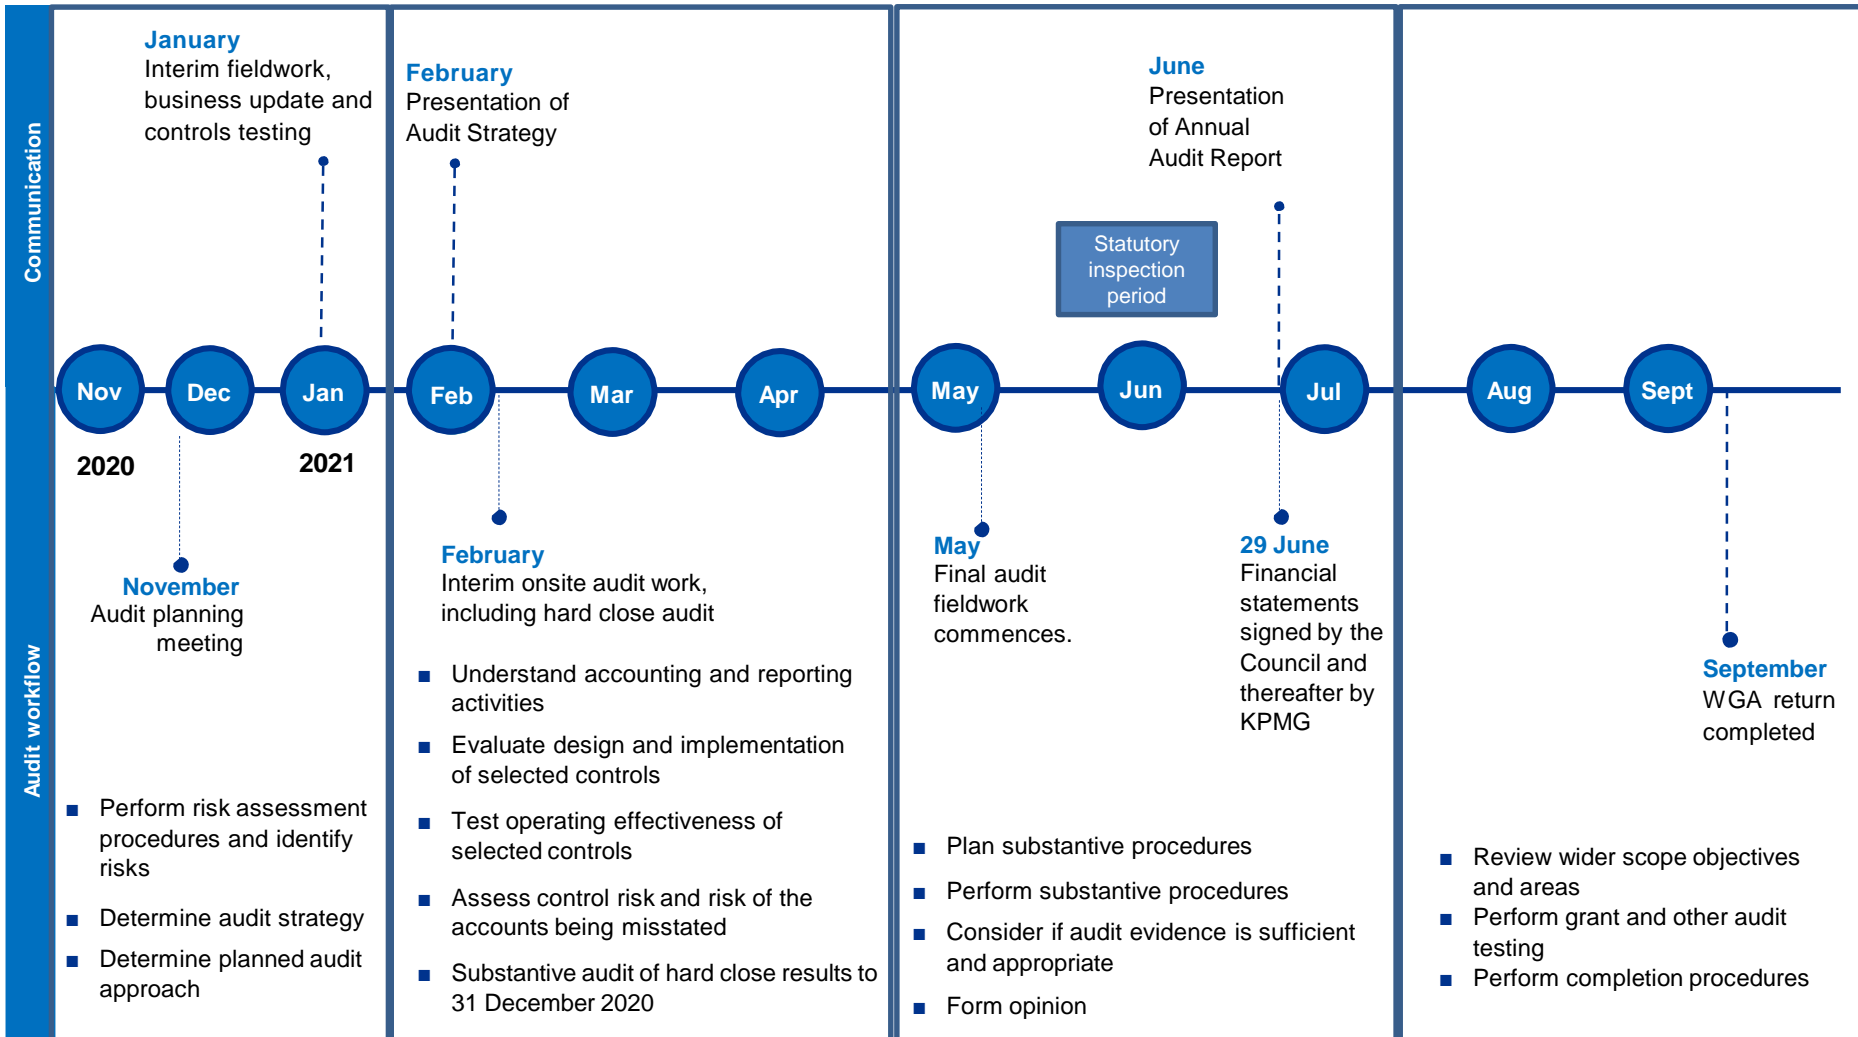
Communication

January
Interim fieldwork, business update and controls testing

February
Presentation of Audit Strategy

June
Presentation of Annual Audit Report

Statutory inspection period

Nov Dec Jan Feb Mar Apr May Jun Jul Aug Sept

2020 2021

Audit workflow

November
Audit planning meeting

February
Interim onsite audit work, including hard close audit

May
Final audit fieldwork commences.

29 June
Financial statements signed by the Council and thereafter by KPMG

September
WGA return completed

■ Perform risk assessment procedures and identify risks
■ Determine audit strategy
■ Determine planned audit approach

■ Understand accounting and reporting activities
■ Evaluate design and implementation of selected controls
■ Test operating effectiveness of selected controls
■ Assess control risk and risk of the accounts being misstated
■ Substantive audit of hard close results to 31 December 2020

■ Plan substantive procedures
■ Perform substantive procedures
■ Consider if audit evidence is sufficient and appropriate
■ Form opinion

■ Review wider scope objectives and areas
■ Perform grant and other audit testing
■ Perform completion procedures